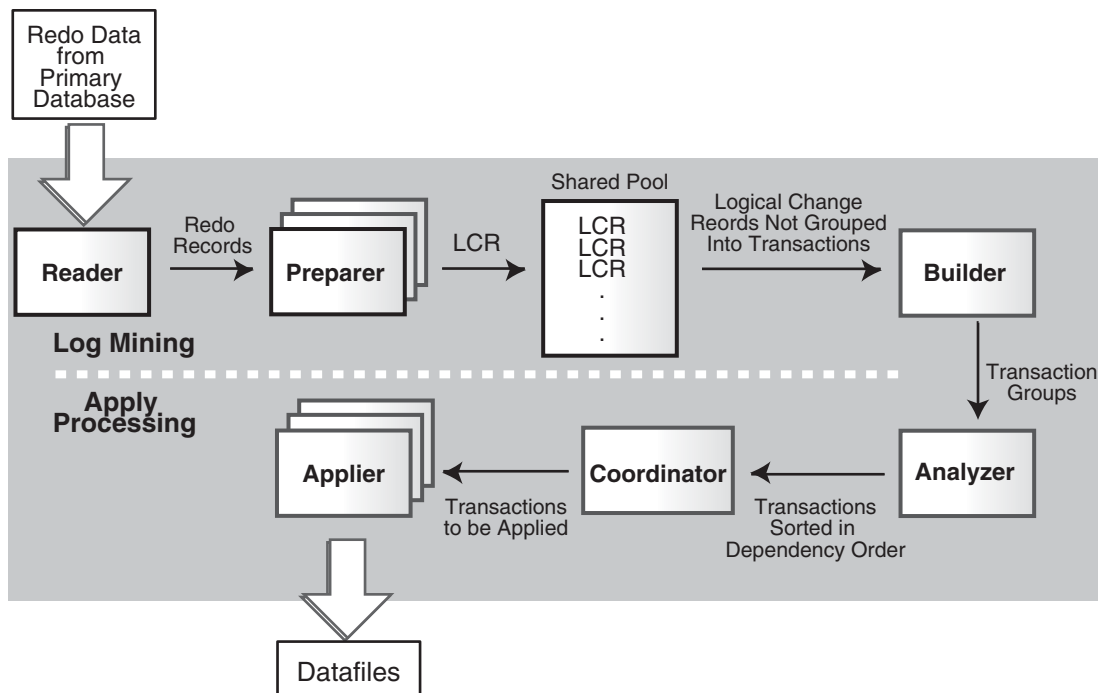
Redo Data from Primary Database

Reader

Redo Records

Preparer

LCR

Shared Pool

LCR
LCR
LCR
.
.
.

Logical Change Reords Not Grouped Into Transactions

Builder

Log Mining

Transaction Groups

Apply Processing

Applier

Transactions to be Applied

Coordinator

Transactions Sorted in Dependency Order

Analyzer

Datafiles